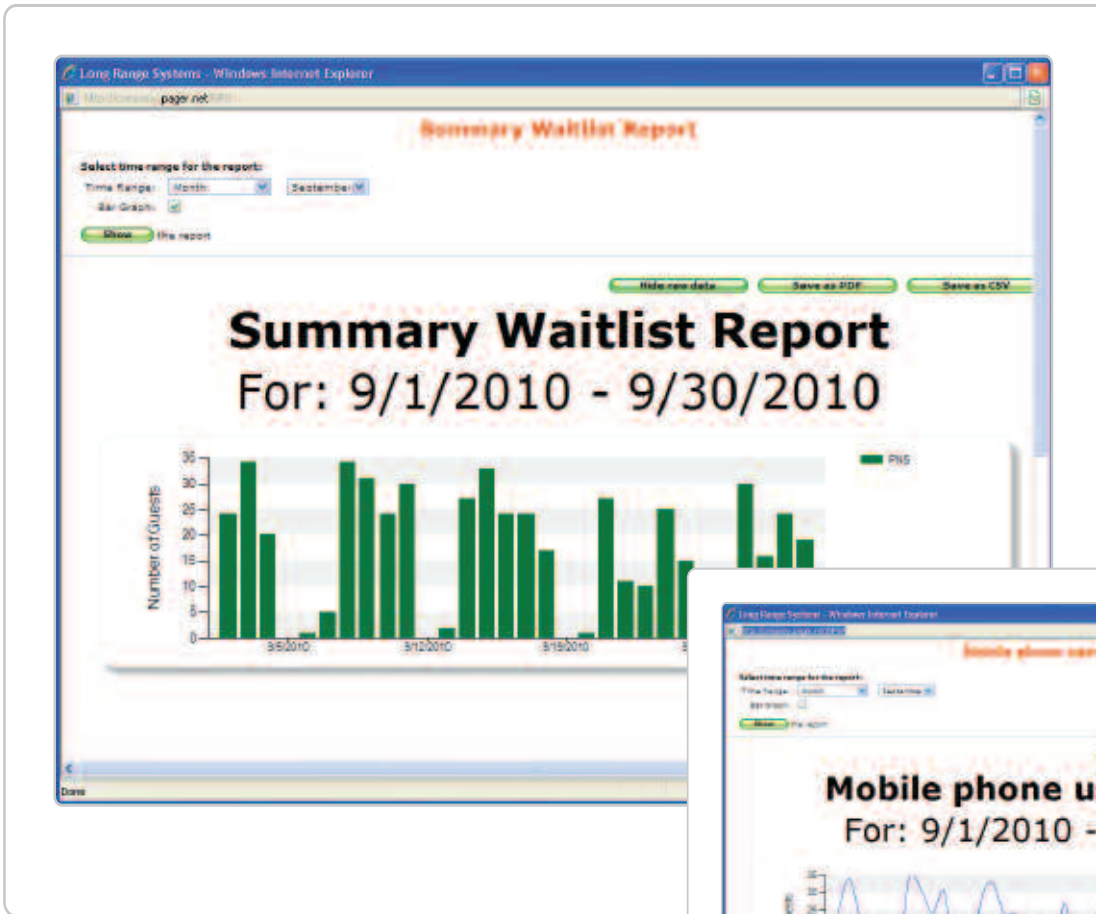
Long Range Systems - Windows Internet Explorer

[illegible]pager.net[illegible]

Summary Waitlist Report

Select time range for the report:
Time Range: Month September
Bar Graph: ✓
Show the report

Hide raw data Save as PDF Save as CSV

Summary Waitlist Report
For: 9/1/2010 - 9/30/2010

PNS

Number of Guests

35 30 25 20 15 10 5 0

9/5/2010 9/12/2010 9/19/2010

Done

Long Range Systems - Windows Internet Explorer

Mobile phone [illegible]

Select time range for the report:
Time Range: Month September
Bar Graph:
Show the report

Mobile phone u
For: 9/1/2010 -